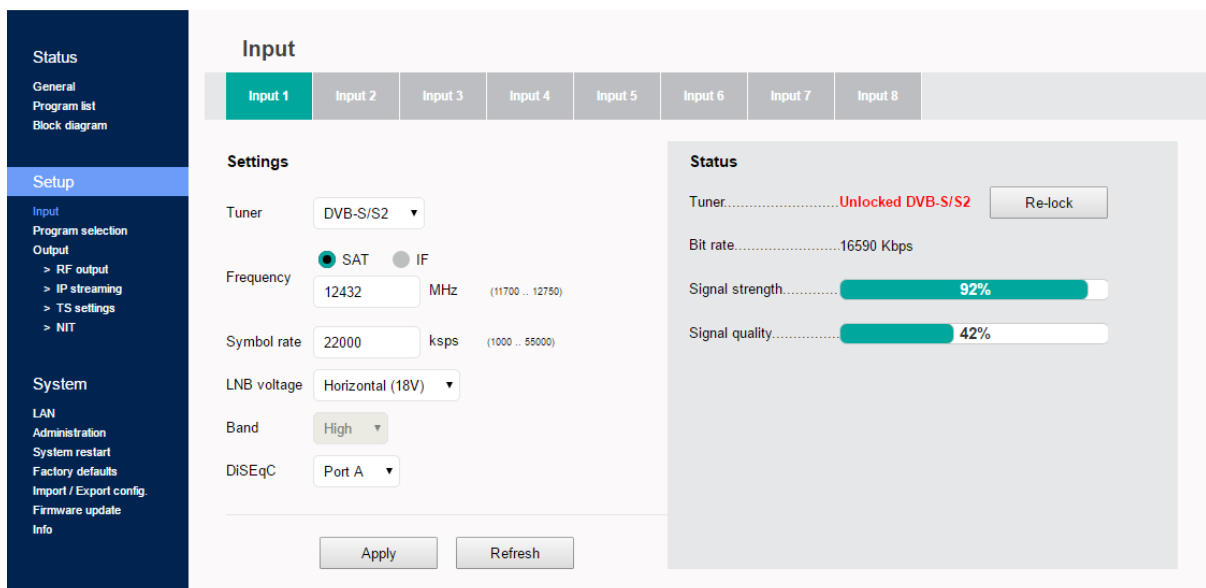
Status

General
Program list
Block diagram

Setup

Input
Program selection
Output
> RF output
> IP streaming
> TS settings
> NIT

System

LAN
Administration
System restart
Factory defaults
Import / Export config.
Firmware update
Info

Input

| Input 1 | Input 2 | Input 3 | Input 4 | Input 5 | Input 6 | Input 7 | Input 8 |
|---|---|---|---|---|---|---|---|

Settings

Tuner DVB-S/S2

Frequency SAT IF
12432 MHz (11700 .. 12750)

Symbol rate 22000 ksps (1000 .. 55000)

LNB voltage Horizontal (18V)

Band High

DiSEqC Port A

Apply Refresh

Status

Tuner..........................Unlocked DVB-S/S2 Re-lock

Bit rate..........................16590 Kbps

Signal strength............ 92%

Signal quality............... 42%